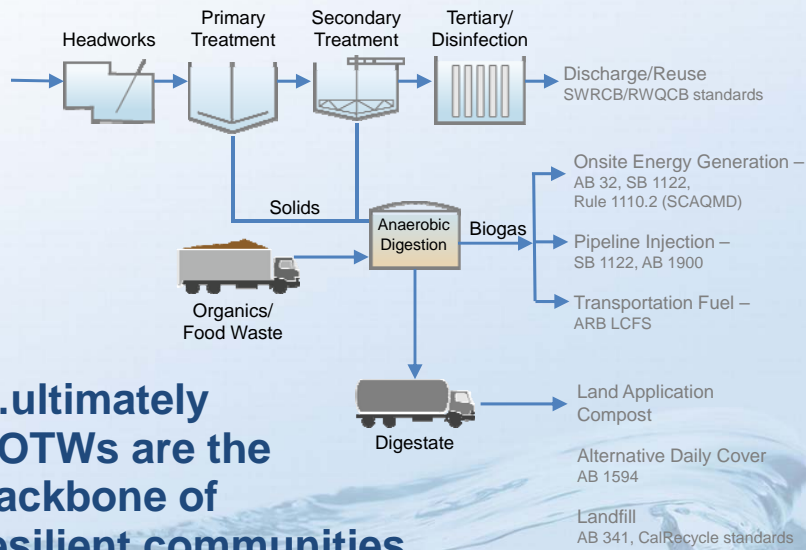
Headworks

Primary Treatment

Secondary Treatment

Tertiary/ Disinfection

Discharge/Reuse
SWRCB/RWQCB standards

Solids

Anaerobic Digestion

Biogas

Onsite Energy Generation –
AB 32, SB 1122, Rule 1110.2 (SCAQMD)

Pipeline Injection –
SB 1122, AB 1900

Transportation Fuel –
ARB LCFS

Organics/ Food Waste

Digestate

Land Application
Compost

Alternative Daily Cover
AB 1594

Landfill
AB 341, CalRecycle standards

.ultimately
OTWs are the
ackbone of
esilient communities